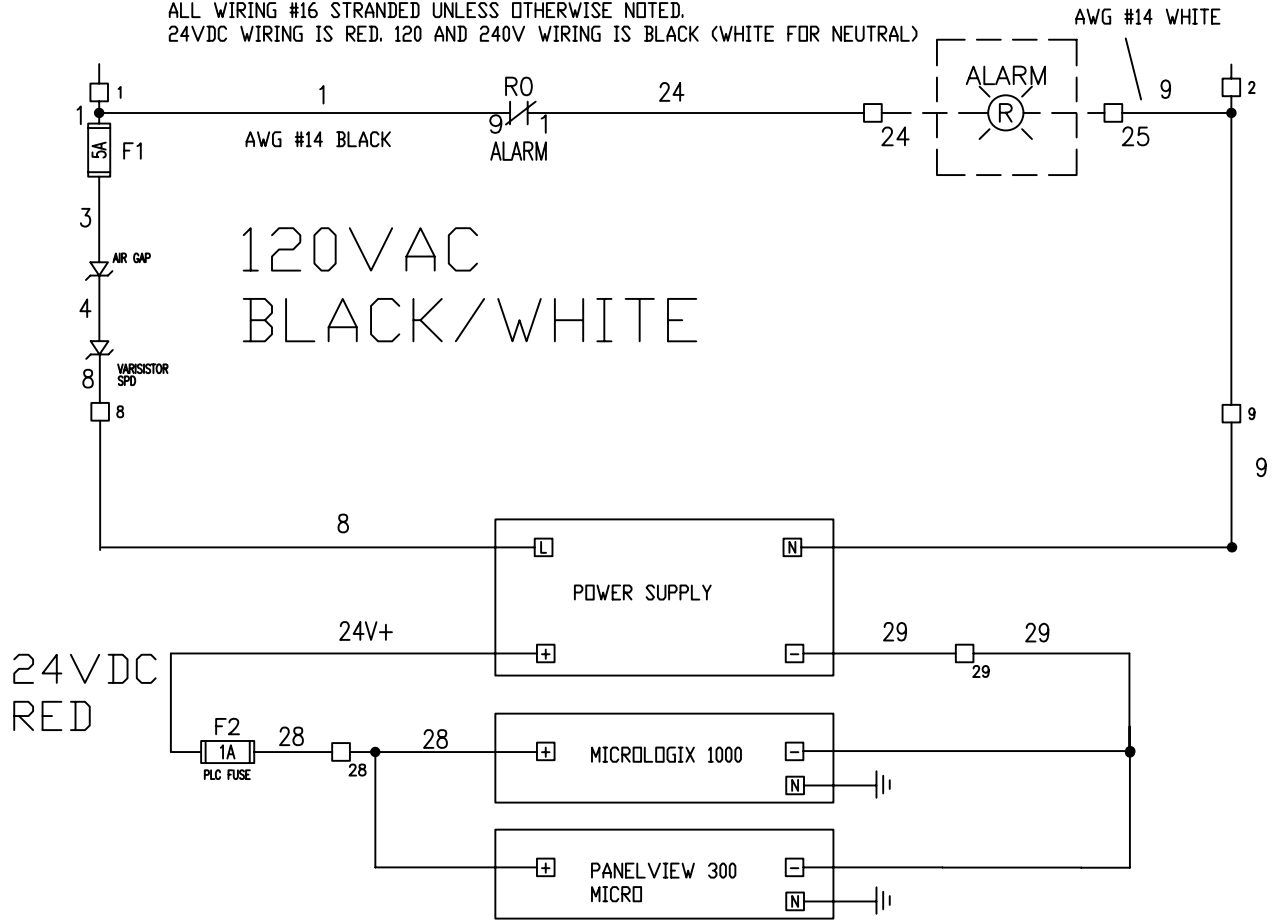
ALL WIRING #16 STRANDED UNLESS OTHERWISE NOTED.
24VDC WIRING IS RED. 120 AND 240V WIRING IS BLACK (WHITE FOR NEUTRAL)

AWG #14 WHITE

1
1
1
R0
24
ALARM
R
9
2
9
1
AWG #14 BLACK
ALARM
24
25
5A
F1
3
AIR GAP
4
VARISISTOR SPD
8
8

120VAC
BLACK/WHITE

9
9
8
L
N
POWER SUPPLY
24V+
+
−
29
29
29

24VDC
RED

F2
1A
PLC FUSE
28
28
28
+
MICROLOGIX 1000
−
N
+
PANELVIEW 300 MICRO
−
N